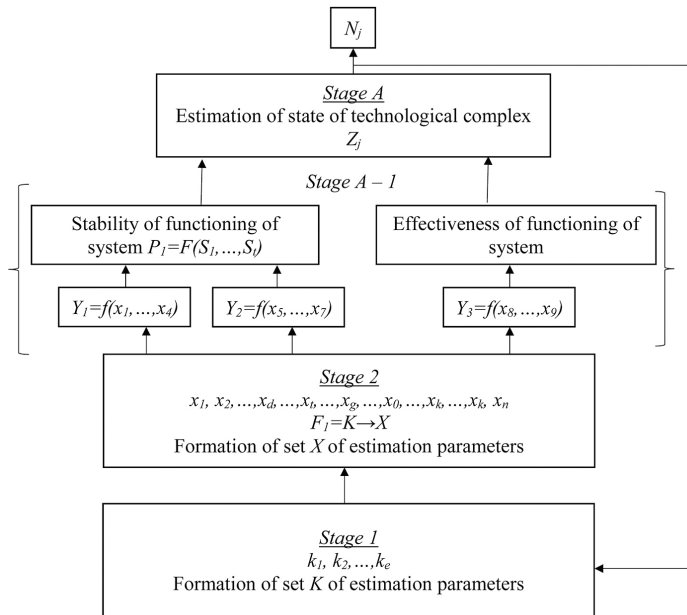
$N_j$

Stage A
Estimation of state of technological complex
$Z_j$

Stage A – 1

Stability of functioning of system $P_1=F(S_1,\ldots,S_t)$

Effectiveness of functioning of system

$Y_1=f(x_1,\ldots,x_4)$

$Y_2=f(x_5,\ldots,x_7)$

$Y_3=f(x_8,\ldots,x_9)$

Stage 2
$x_1, x_2,\ldots,x_d,\ldots,x_t,\ldots,x_g,\ldots,x_0,\ldots,x_k,\ldots,x_k, x_n$
$F_1=K\rightarrow X$
Formation of set $X$ of estimation parameters

Stage 1
$k_1, k_2,\ldots,k_e$
Formation of set $K$ of estimation parameters